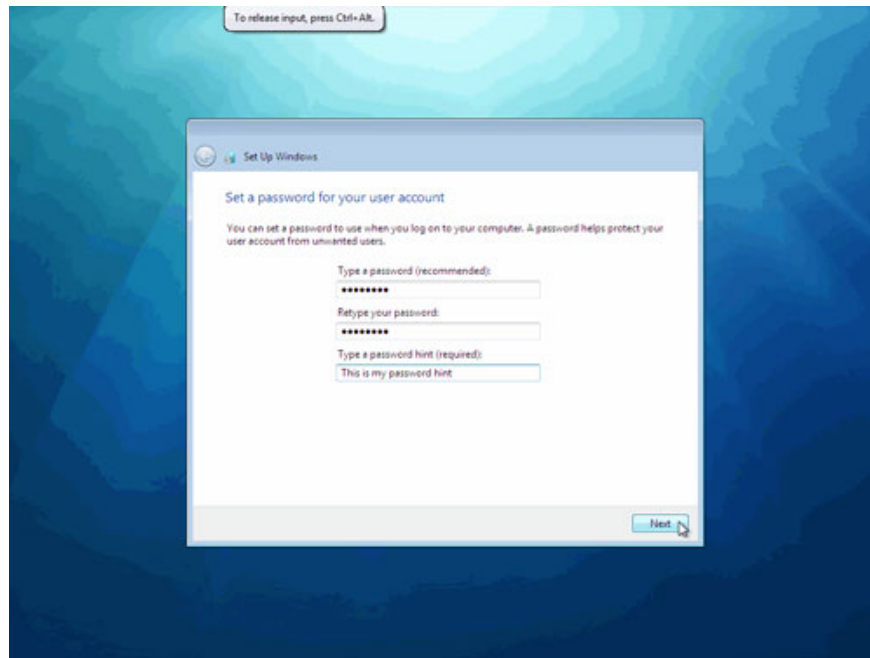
To release input, press Ctrl+Alt.

Set Up Windows

Set a password for your user account

You can set a password to use when you log on to your computer. A password helps protect your user account from unwanted users.

Type a password (recommended):

•••••••••

Retype your password:

•••••••••

Type a password hint (required):

This is my password hint

Next